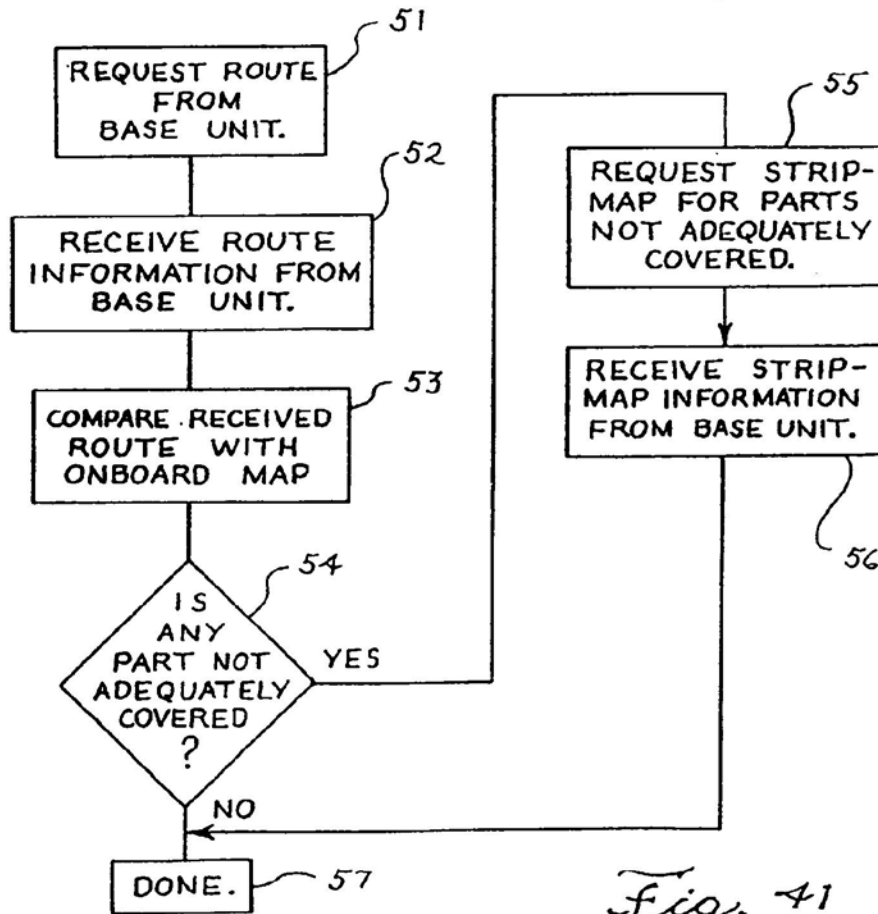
51

REQUEST ROUTE FROM BASE UNIT.

52

RECEIVE ROUTE INFORMATION FROM BASE UNIT.

53

COMPARE RECEIVED ROUTE WITH ONBOARD MAP

54

IS ANY PART NOT ADEQUATELY COVERED ?

YES

NO

55

REQUEST STRIP-MAP FOR PARTS NOT ADEQUATELY COVERED.

RECEIVE STRIP-MAP INFORMATION FROM BASE UNIT.

56

DONE.

57

Fig. 41